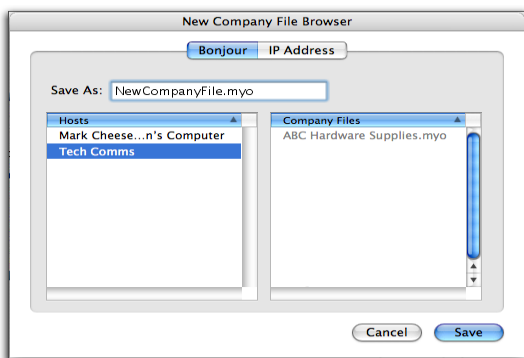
New Company File Browser

Bonjour | IP Address

Save As: NewCompanyFile.myo

| Hosts |
|---|
| Mark Cheese...n's Computer |
| Tech Comms |

| Company Files |
|---|
| ABC Hardware Supplies.myo |

Cancel Save